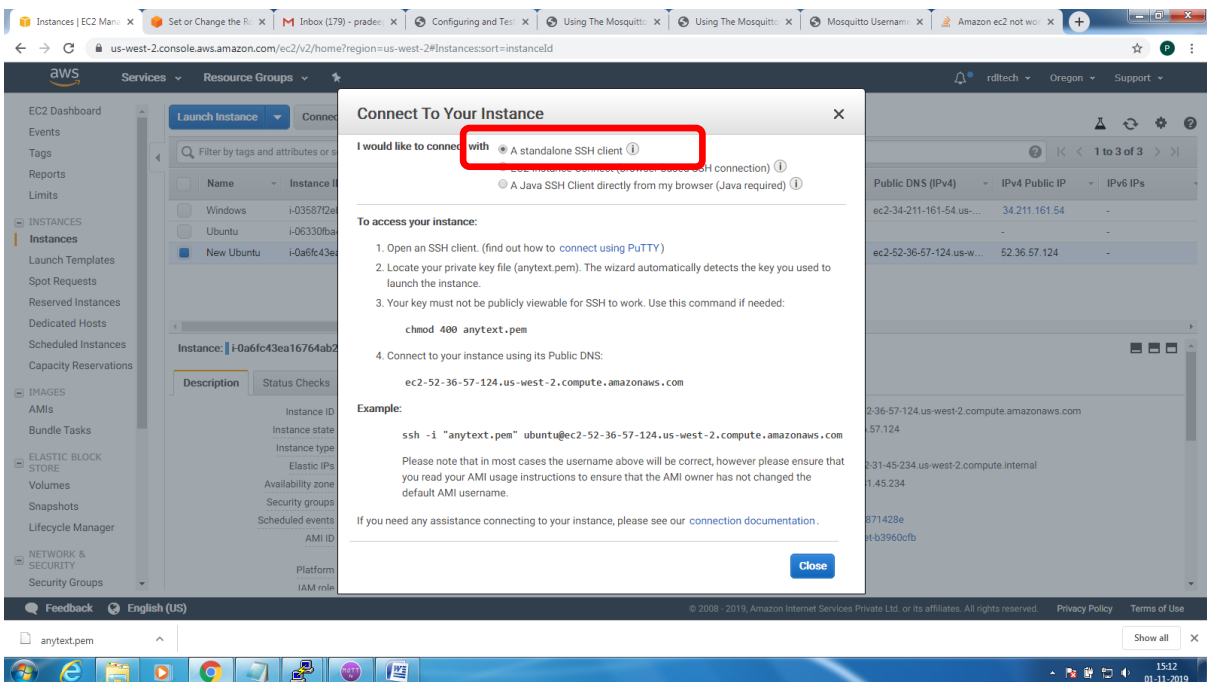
Instances | EC2 Mana × Set or Change the R × Inbox (179) - pradee × Configuring and Test × Using The Mosquitto × Using The Mosquitto × Mosquitto Usernam × Amazon ec2 not wo ×

us-west-2.console.aws.amazon.com/ec2/v2/home?region=us-west-2#Instances:sort=instanceId

aws Services Resource Groups rdltech Oregon Support

EC2 Dashboard
Events
Tags
Reports
Limits
INSTANCES
Instances
Launch Templates
Spot Requests
Reserved Instances
Dedicated Hosts
Scheduled Instances
Capacity Reservations
IMAGES
AMIs
Bundle Tasks
ELASTIC BLOCK STORE
Volumes
Snapshots
Lifecycle Manager
NETWORK & SECURITY
Security Groups

Launch Instance Connect

Filter by attributes or s

1 to 3 of 3

| Name | Instance ID | Public DNS (IPv4) | IPv4 Public IP | IPv6 IPs |
|---|---|---|---|---|
| Windows | i-03587f2e | ec2-34-211-161-54.us-... | 34.211.161.54 | - |
| Ubuntu | i-06330fba | | - | - |
| New Ubuntu | i-0a6fc43e | ec2-52-36-57-124.us-w... | 52.36.57.124 | - |

Instance: i-0a6fc43ea16764ab2

Description Status Checks

Instance ID
Instance state
Instance type
Elastic IPs
Availability zone
Security groups
Scheduled events
AMI ID
Platform
IAM role

2-36-57-124.us-west-2.compute.amazonaws.com
.57.124
2-31-45-234.us-west-2.compute.internal
1.45.234
871428e
et-b3960cfb

Connect To Your Instance ×

I would like to connect with
A standalone SSH client
EC2 Instance Connect (browser-based SSH connection)
A Java SSH Client directly from my browser (Java required)

To access your instance:

1. Open an SSH client. (find out how to connect using PuTTY)
2. Locate your private key file (anytext.pem). The wizard automatically detects the key you used to launch the instance.
3. Your key must not be publicly viewable for SSH to work. Use this command if needed:

chmod 400 anytext.pem

4. Connect to your instance using its Public DNS:

ec2-52-36-57-124.us-west-2.compute.amazonaws.com

Example:

ssh -i "anytext.pem" ubuntu@ec2-52-36-57-124.us-west-2.compute.amazonaws.com

Please note that in most cases the username above will be correct, however please ensure that you read your AMI usage instructions to ensure that the AMI owner has not changed the default AMI username.

If you need any assistance connecting to your instance, please see our connection documentation.

Close

Feedback English (US) © 2008 - 2019, Amazon Internet Services Private Ltd. or its affiliates. All rights reserved. Privacy Policy Terms of Use

anytext.pem Show all

15:12 01-11-2019